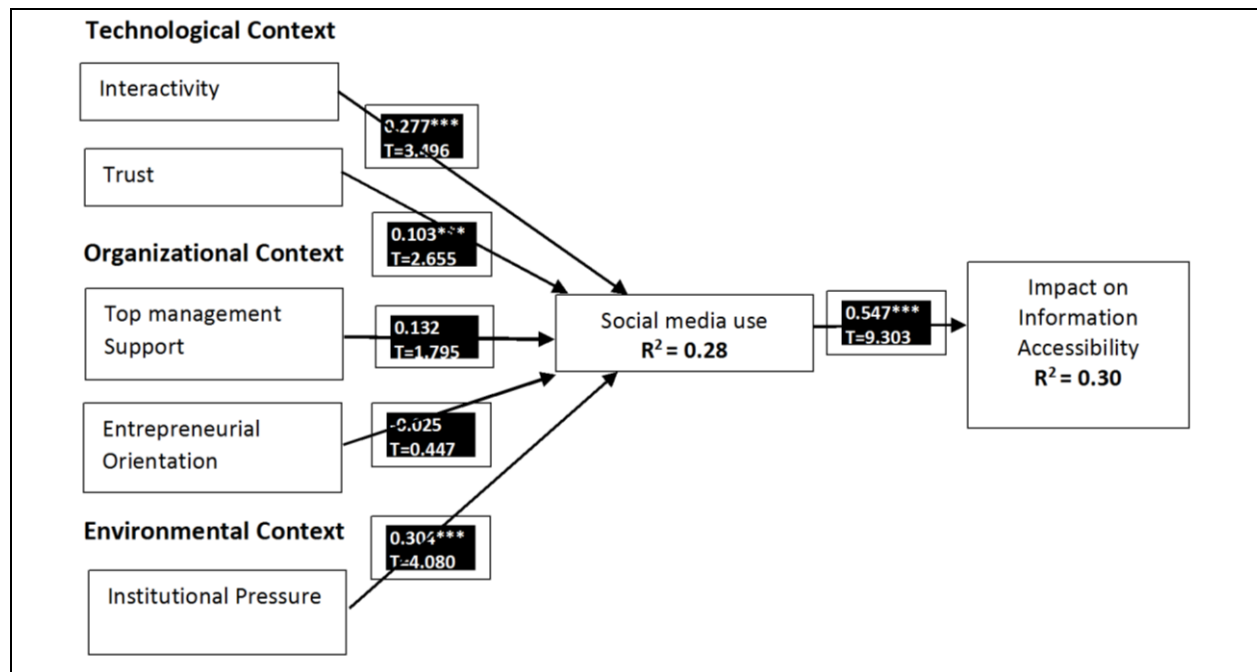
Technological Context

Interactivity

0.277***
T=3.496

Trust

0.103***
T=2.655

Organizational Context

Top management Support

0.132
T=1.795

Entrepreneurial Orientation

-0.025
T=0.447

Environmental Context

0.304***
T=4.080

Institutional Pressure

Social media use
$R^2$ = 0.28

0.547***
T=9.303

Impact on Information Accessibility
$R^2$ = 0.30